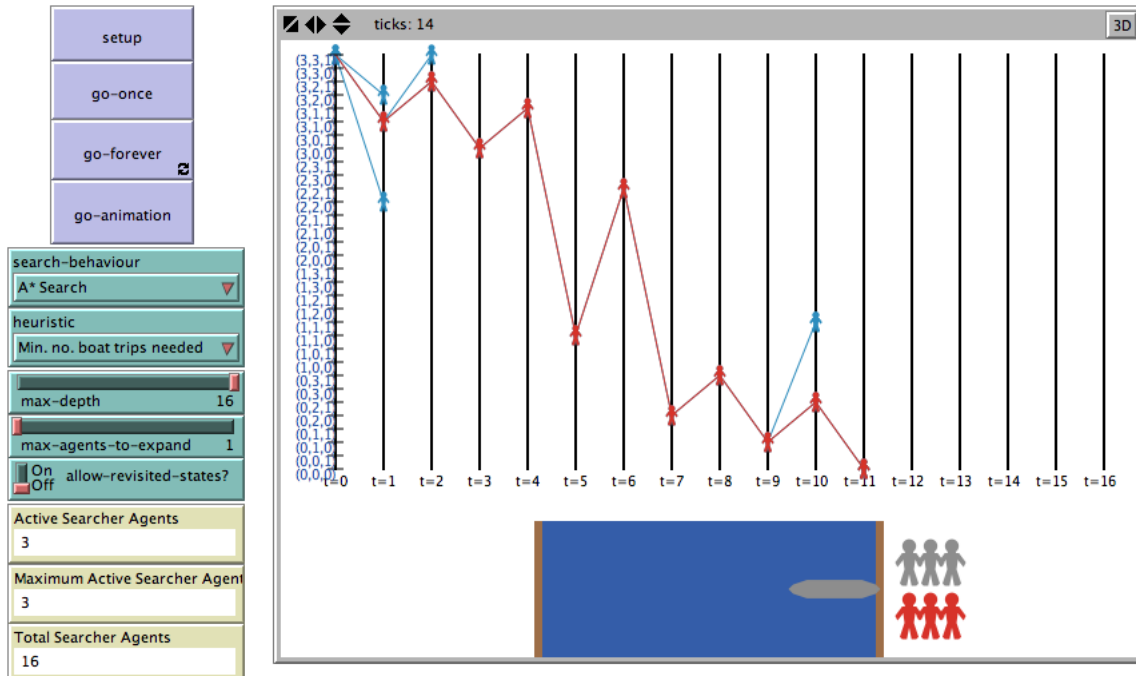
setup

go-once

go-forever

go-animation

search-behaviour
A* Search

heuristic
Min. no. boat trips needed

max-depth 16

max-agents-to-expand 1

On Off allow-revisited-states?

Active Searcher Agents
3

Maximum Active Searcher Agent
3

Total Searcher Agents
16

ticks: 14

3D

(3,3,1)
(3,3,0)
(3,2,1)
(3,2,0)
(3,1,1)
(3,1,0)
(3,0,1)
(3,0,0)
(2,3,1)
(2,3,0)
(2,2,1)
(2,2,0)
(2,1,1)
(2,1,0)
(2,0,1)
(2,0,0)
(1,3,1)
(1,3,0)
(1,2,1)
(1,2,0)
(1,1,1)
(1,1,0)
(1,0,1)
(1,0,0)
(0,3,1)
(0,3,0)
(0,2,1)
(0,2,0)
(0,1,1)
(0,1,0)
(0,0,1)
(0,0,0)

t=0 t=1 t=2 t=3 t=4 t=5 t=6 t=7 t=8 t=9 t=10 t=11 t=12 t=13 t=14 t=15 t=16